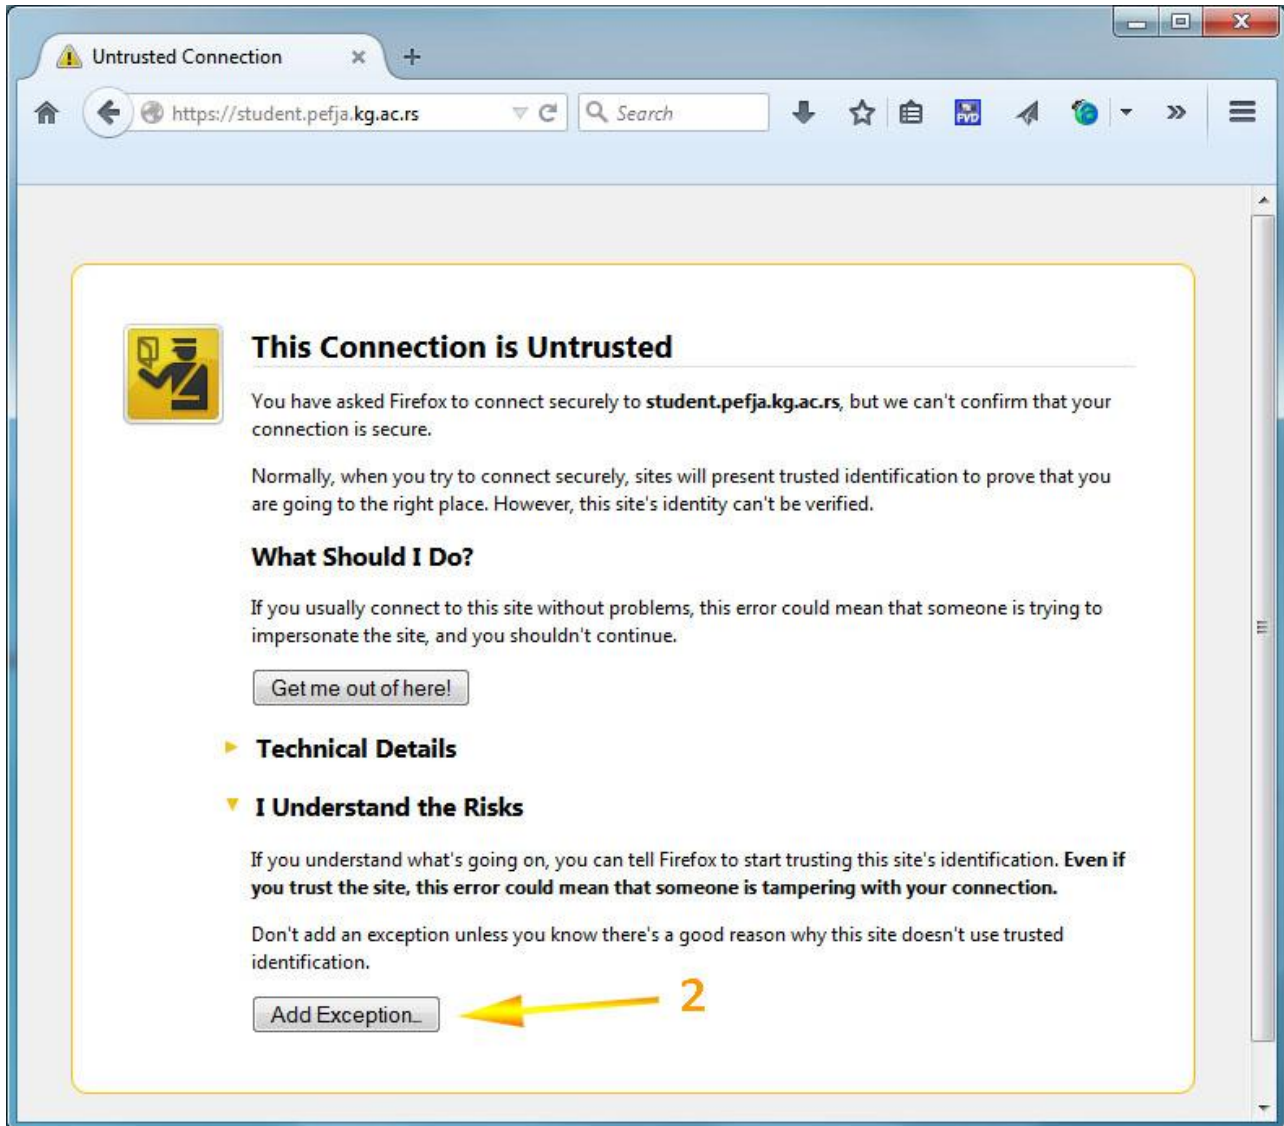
Untrusted Connection

https://student.pefja.kg.ac.rs

Search

This Connection is Untrusted

You have asked Firefox to connect securely to **student.pefja.kg.ac.rs**, but we can't confirm that your connection is secure.

Normally, when you try to connect securely, sites will present trusted identification to prove that you are going to the right place. However, this site's identity can't be verified.

What Should I Do?

If you usually connect to this site without problems, this error could mean that someone is trying to impersonate the site, and you shouldn't continue.

Get me out of here!

Technical Details

I Understand the Risks

If you understand what's going on, you can tell Firefox to start trusting this site's identification. **Even if you trust the site, this error could mean that someone is tampering with your connection.**

Don't add an exception unless you know there's a good reason why this site doesn't use trusted identification.

Add Exception...

2